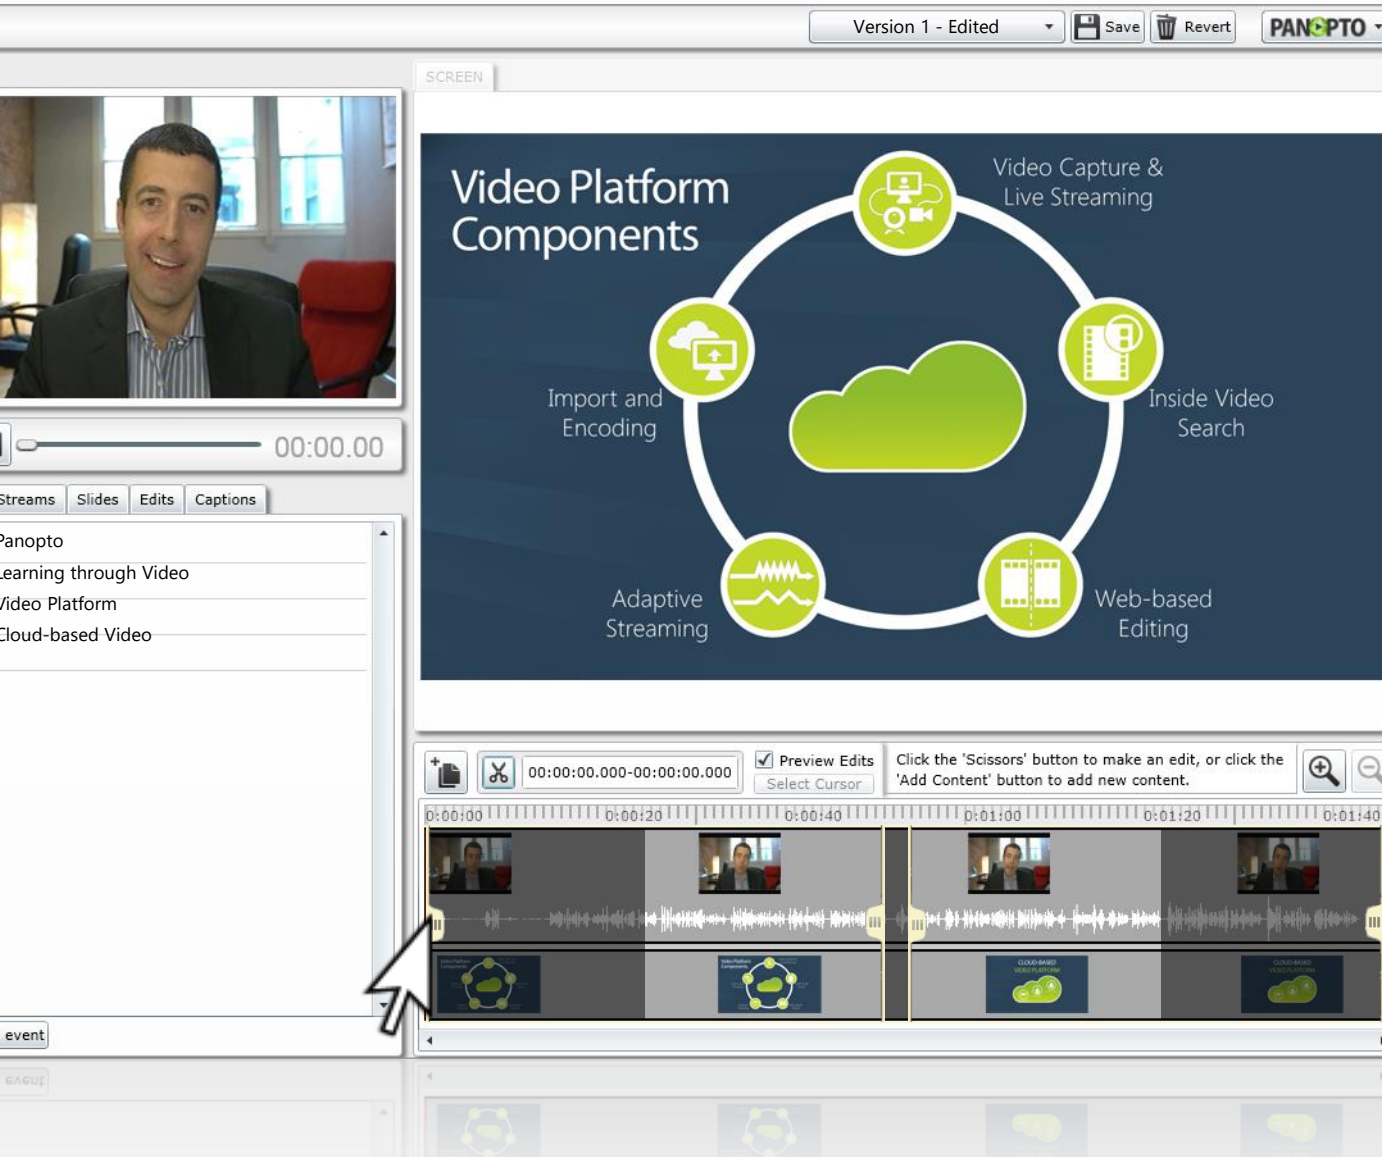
Version 1 - Edited
Save
Revert
PANOPTO

SCREEN

Video Platform Components

Video Capture & Live Streaming

Import and Encoding

Inside Video Search

Adaptive Streaming

Web-based Editing

00:00.00

Streams | Slides | Edits | Captions

Panopto
Learning through Video
Video Platform
Cloud-based Video

event

00:00:00.000-00:00:00.000
Preview Edits
Select Cursor
Click the 'Scissors' button to make an edit, or click the 'Add Content' button to add new content.

0:00:00
0:00:20
0:00:40
0:01:00
0:01:20
0:01:40